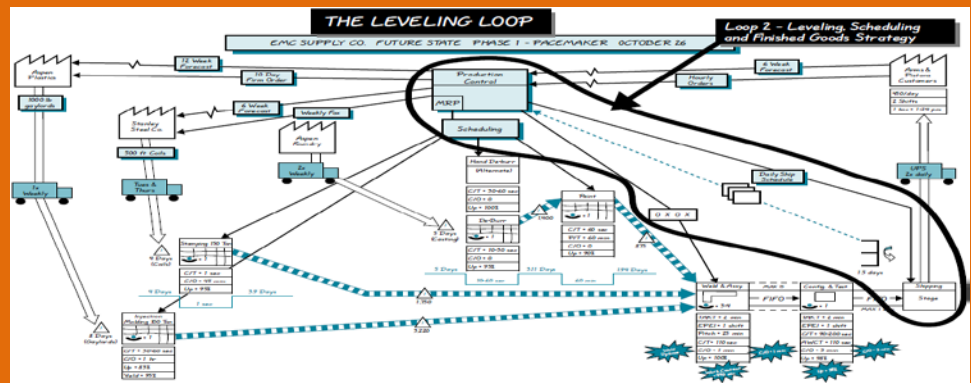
THE LEVELING LOOP

EMC SUPPLY CO. FUTURE STATE PHASE 1 - PACEMAKER OCTOBER 26

Loop 2 - Leveling, Scheduling and Finished Goods Strategy

Aspen Plastics

5000 lb gaylords

12 Week Forecast

10 Day Firm Order

6 Week Forecast

Stanley Steel Co.

500 ft Coils

Weekly Fax

Aspen Foundry

2x Weekly

Tues & Thurs

1x Weekly

Production Control

MRP

Scheduling

6 Week Forecast

Hourly Orders

Aves & Potomo Customers

180/day
2 Shifts
1 box = 1,000 pcs

UPS 2x daily

Daily Ship Schedule

Hand Deburr (Alternate)

C/T = 30-60 sec
C/O = 0
Up = 100%

Deburr

C/T = 10-50 sec
C/O = 0
Up = 95%

Paint

C/T = 60 sec
W/T = 60 sec
C/O = 0
Up = 90%

O X O X

1900

3 Days Casting

4 Days (Coils)

Stamping 150 Ton

C/T = 1 sec
C/O = 40 min
Up = 95%

1750

5220

8 Days (Gaylords)

Injection Molding 150 Ton

C/T = 30-60 sec
C/O = 1 hr
Up = 85%
Yield = 95%

5 Days

3.5 Days

1.5 Days

4 Days

38 Days

1 sec

10-60 sec

60 sec

Weld & Assy

FIFO

Max 8

Config & Test

FIFO

Max 8

Shipping

Stage

1.5 days

MRT = 2 min
EPEI = 1 shift
Pitch = 20 min
C/T = 110 sec
C/O = 0 min
Up = 100%

MRT = 2 min
EPEI = 1 shift
C/T = 10-220 sec
AWCT = 110 sec
C/O = 0 min
Up = 98%